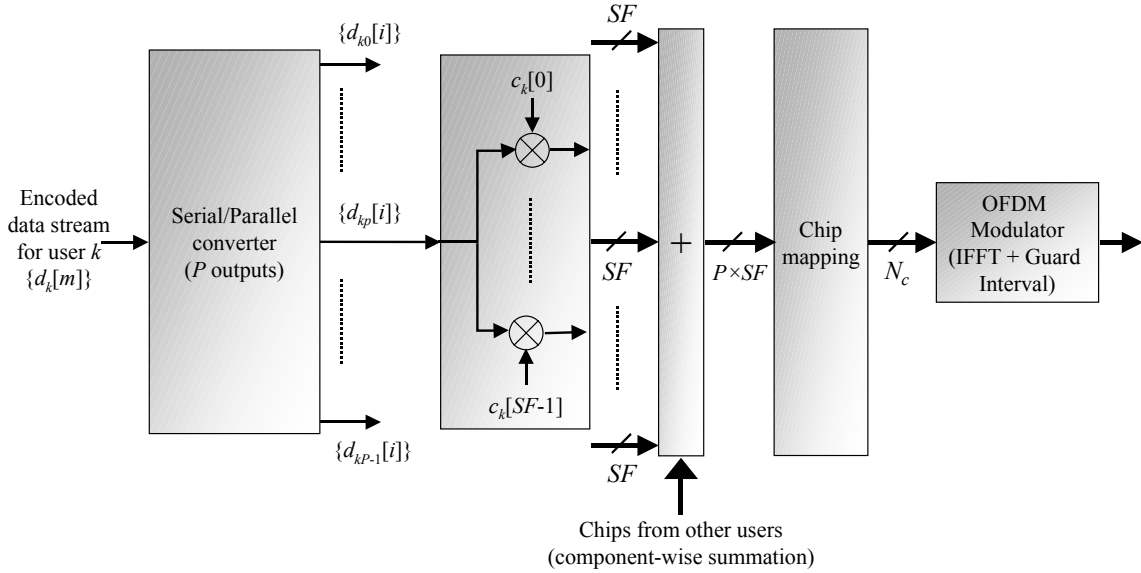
Encoded data stream for user $k$ $\{d_k[m]\}$

Serial/Parallel converter ($P$ outputs)

$\{d_{k0}[i]\}$

$\{d_{kp}[i]\}$

$\{d_{kP-1}[i]\}$

$c_k[0]$

$c_k[SF\text{-}1]$

$SF$

$SF$

$SF$

+

$P\times SF$

Chip mapping

$N_c$

OFDM Modulator (IFFT + Guard Interval)

Chips from other users (component-wise summation)